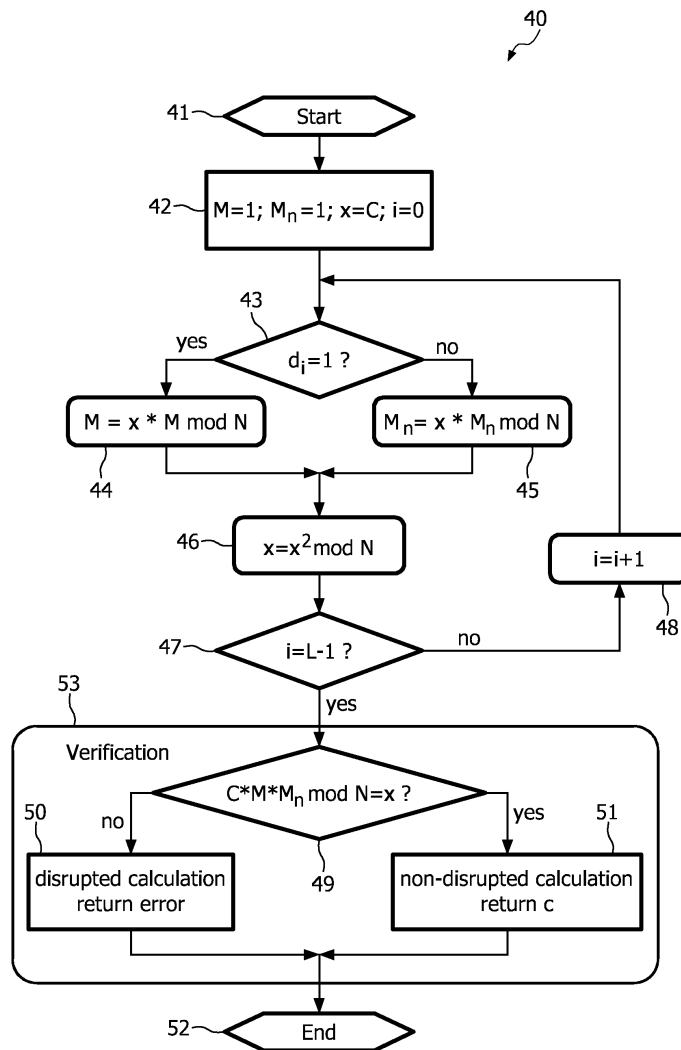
40

41 Start

42 $M=1$; $M_n=1$; $x=C$; $i=0$

43

yes $d_i=1$ ? no

$M = x * M \bmod N$

$M_n = x * M_n \bmod N$

44

45

46 $x=x^2 \bmod N$

$i=i+1$

48

47 $i=L-1$ ? no

53

yes

Verification

$C*M*M_n \bmod N=x$ ?

50 no

yes 51

49

disrupted calculation return error

non-disrupted calculation return c

52 End